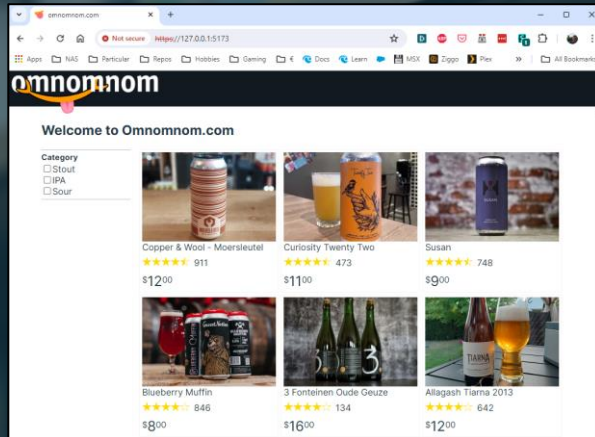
omnomnom.com
Not secure https://127.0.0.1:5173
Apps NAS Particulier Repos Hobbies Gaming Docs Learn MSX Ziggo Plex All Bookmarks

omnomnom

Welcome to Omnomnom.com

Category
Stout
IPA
Sour

Copper & Wool - Moersleutel
★★★★★ 911
$12.00

Curiosity Twenty Two
★★★★★ 473
$11.00

Susan
★★★★★ 748
$9.00

Blueberry Muffin
★★★★★ 846
$8.00

3 Fonteinen Oude Geuze
★★★★★ 134
$16.00

Allagash Tiarna 2013
★★★★★ 642
$12.00